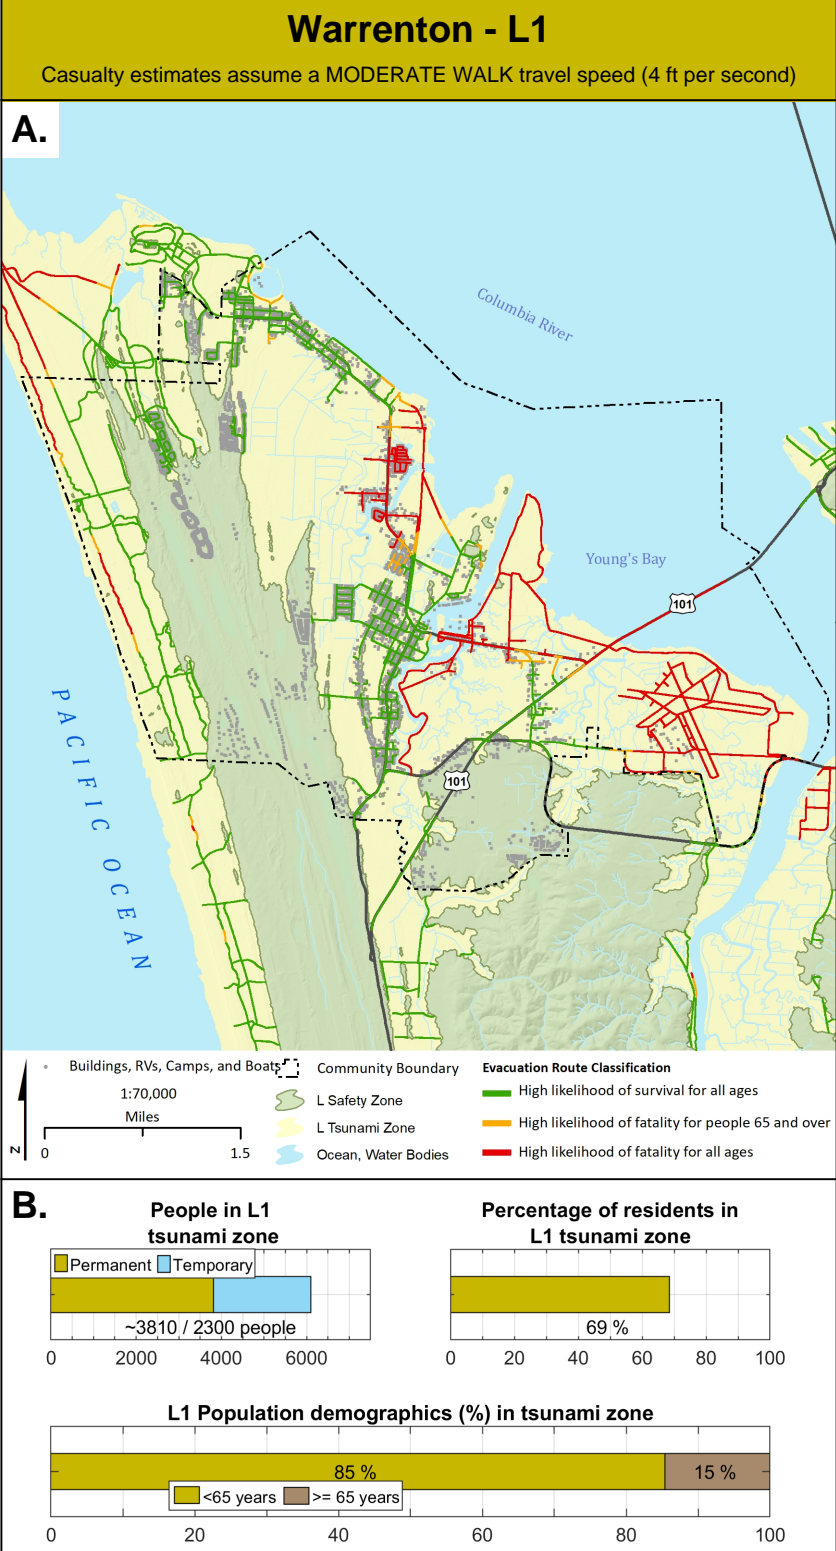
Warrenton - L1

Casualty estimates assume a MODERATE WALK travel speed (4 ft per second)

A.

Columbia River

Young's Bay

101

101

PACIFIC OCEAN

Buildings, RVs, Camps, and Boats

Community Boundary

L Safety Zone

L Tsunami Zone

Ocean, Water Bodies

Evacuation Route Classification

High likelihood of survival for all ages

High likelihood of fatality for people 65 and over

High likelihood of fatality for all ages

1:70,000

Miles

0

1.5

N

B.

People in L1 tsunami zone

Permanent Temporary

~3810 / 2300 people

0 2000 4000 6000

Percentage of residents in L1 tsunami zone

69 %

0 20 40 60 80 100

L1 Population demographics (%) in tsunami zone

85 %

15 %

<65 years >= 65 years

0 20 40 60 80 100